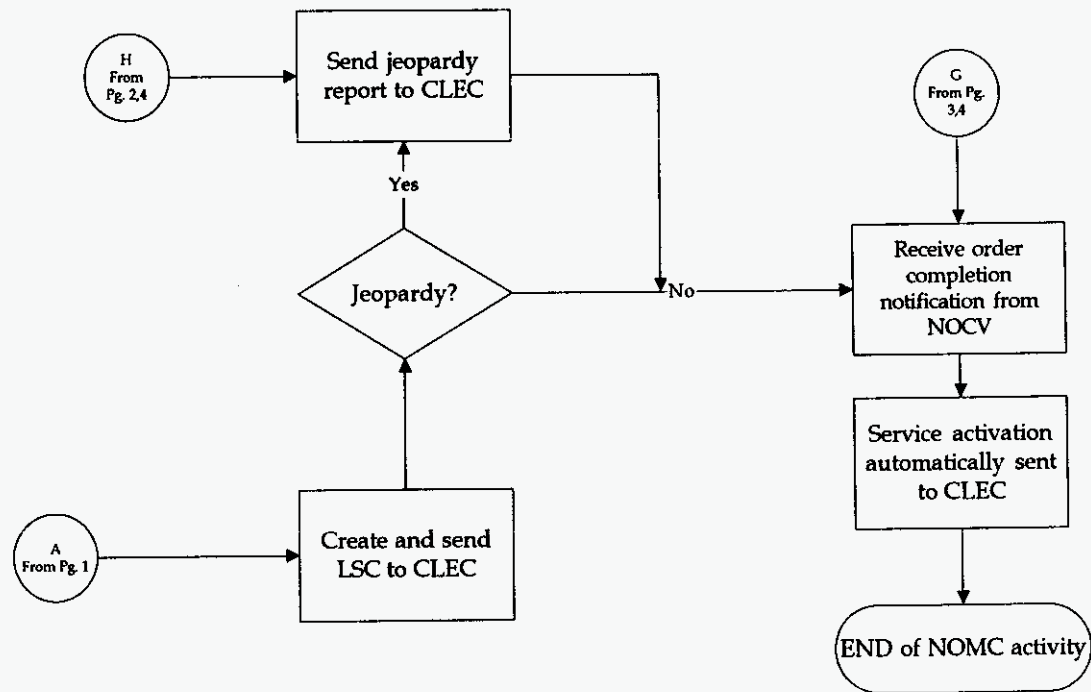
H
From
Pg. 2,4

Send jeopardy report to CLEC

G
From Pg.
3,4

Yes

Jeopardy?

No

Receive order completion notification from NOCV

Service activation automatically sent to CLEC

A
From Pg. 1

Create and send LSC to CLEC

END of NOMC activity